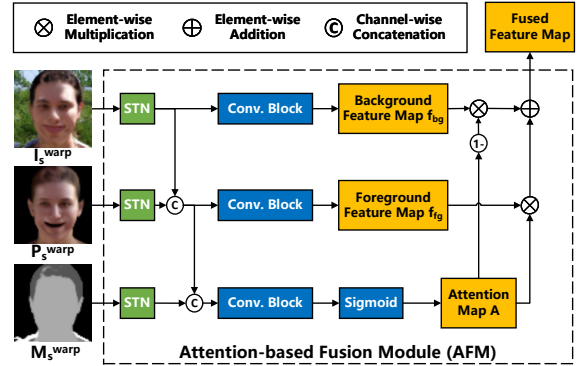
$\otimes$ Element-wise Multiplication
$\oplus$ Element-wise Addition
Ⓒ Channel-wise Concatenation

Fused Feature Map

$I_s^{warp}$
$P_s^{warp}$
$M_s^{warp}$

STN
STN
STN

Ⓒ
Ⓒ

Conv. Block
Conv. Block
Conv. Block

Background Feature Map $f_{bg}$
Foreground Feature Map $f_{fg}$
Sigmoid
Attention Map A

1-

Attention-based Fusion Module (AFM)